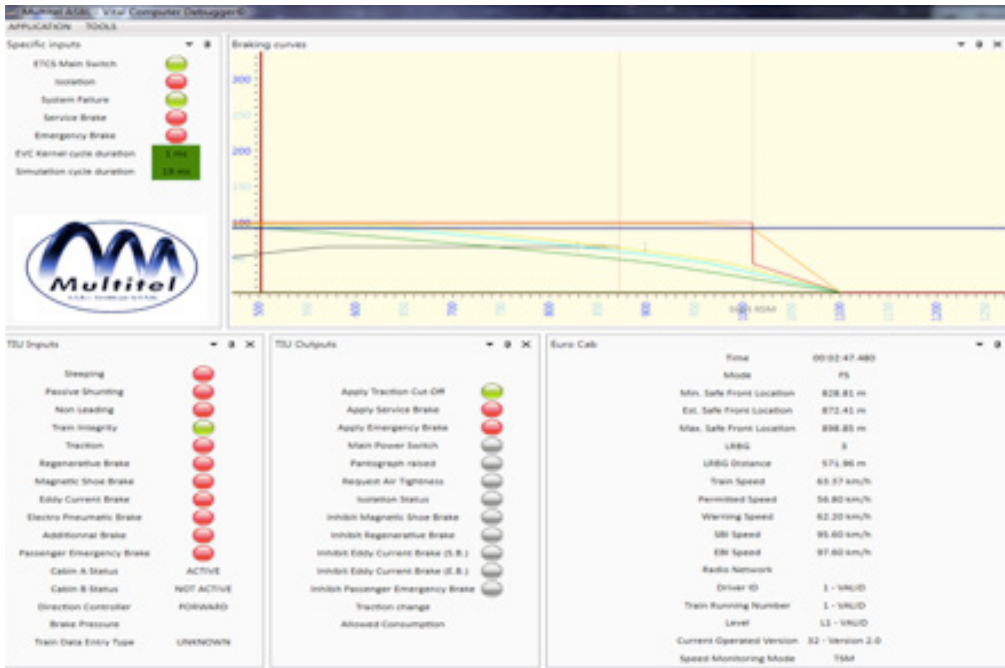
Multitel ASBL  Vital Computer Debugger©
APPLICATION  TOOLS

Specific inputs
ETCS Main Switch
Isolation
System Failure
Service Brake
Emergency Brake
EVC Kernel cycle duration  2 ms
Simulation cycle duration  10 ms

Multitel

Braking curves
300
250
200
150
100
50
500
600
700
800
900
1000
1100
1200
SBI RSM

TIU Inputs
Sleeping
Passive Shunting
Non Leading
Train Integrity
Traction
Regenerative Brake
Magnetic Shoe Brake
Eddy Current Brake
Electro Pneumatic Brake
Additionnal Brake
Passenger Emergency Brake
Cabin A Status  ACTIVE
Cabin B Status  NOT ACTIVE
Direction Controller  FORWARD
Brake Pressure
Train Data Entry Type  UNKNOWN

TIU Outputs
Apply Traction Cut Off
Apply Service Brake
Apply Emergency Brake
Main Power Switch
Pantograph raised
Request Air Tightness
Isolation Status
Inhibit Magnetic Shoe Brake
Inhibit Regenerative Brake
Inhibit Eddy Current Brake (S.B.)
Inhibit Eddy Current Brake (E.B.)
Inhibit Passenger Emergency Brake
Traction change
Allowed Consumption

Euro Cab
Time  00:02:47.480
Mode  FS
Min. Safe Front Location  828.81 m
Est. Safe Front Location  872.41 m
Max. Safe Front Location  898.85 m
LRBG  8
LRBG Distance  571.96 m
Train Speed  63.57 km/h
Permitted Speed  56.80 km/h
Warning Speed  62.20 km/h
SBI Speed  95.60 km/h
EBI Speed  97.60 km/h
Radio Network
Driver ID  1 - VALID
Train Running Number  1 - VALID
Level  L1 - VALID
Current Operated Version  32 - Version 2.0
Speed Monitoring Mode  TSM